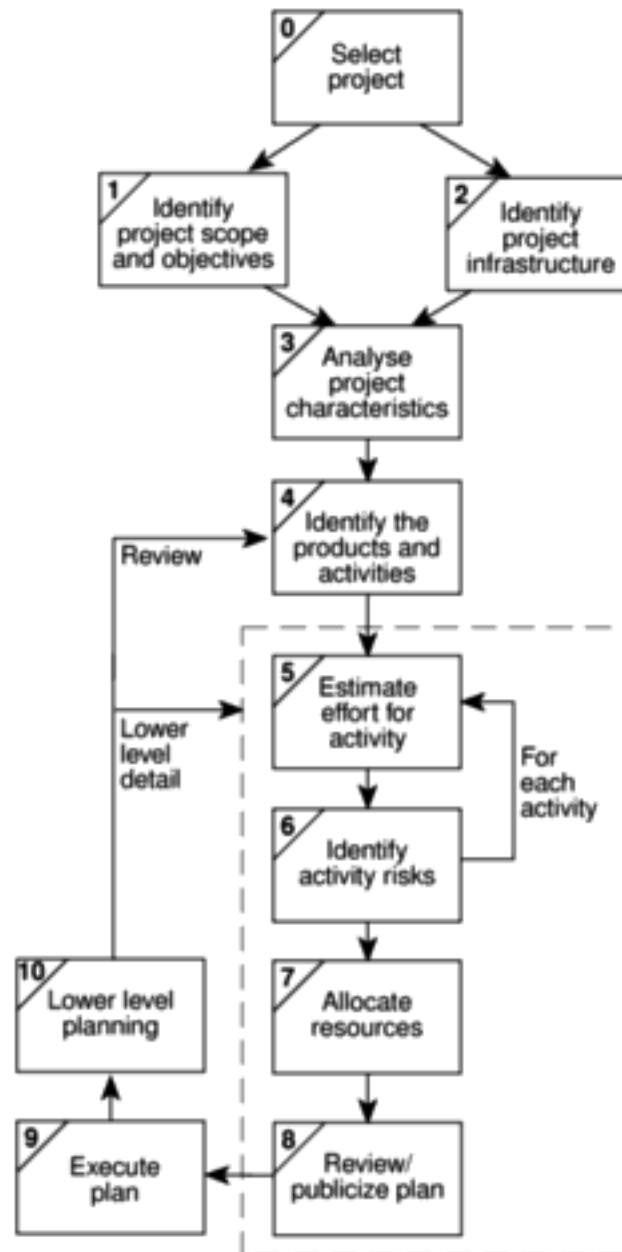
0
Select project

1
Identify project scope and objectives

2
Identify project infrastructure

3
Analyse project characteristics

Review

4
Identify the products and activities

Lower level detail

5
Estimate effort for activity

For each activity

6
Identify activity risks

10
Lower level planning

7
Allocate resources

9
Execute plan

8
Review/ publicize plan